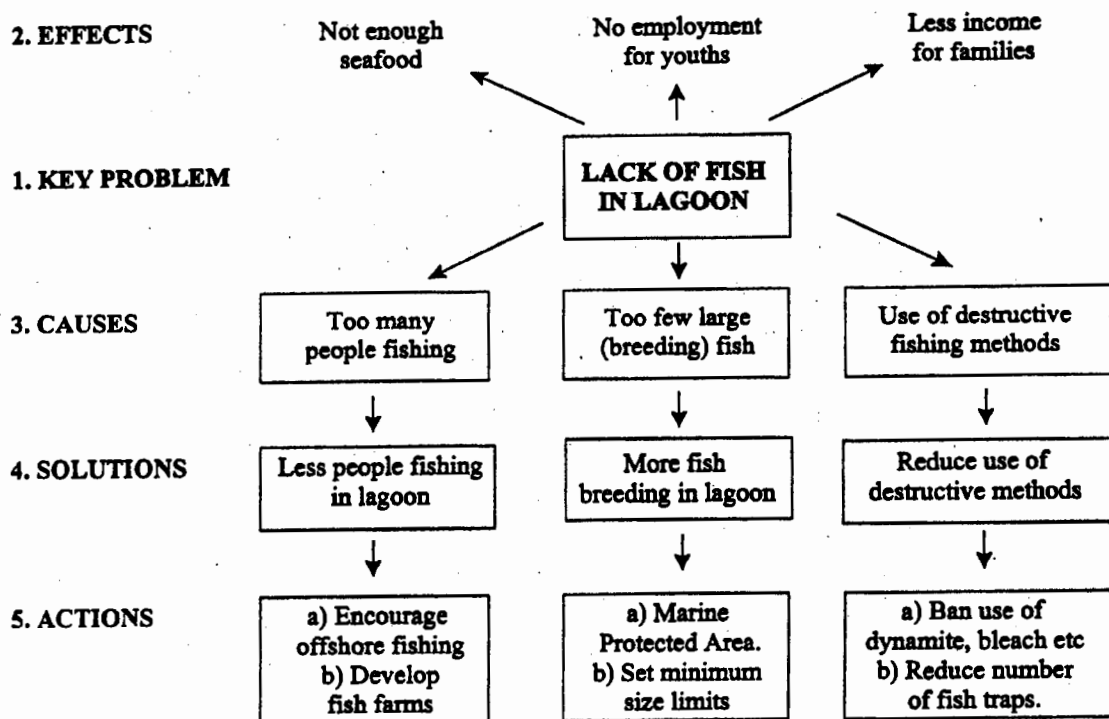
2. EFFECTS

Not enough seafood

No employment for youths

Less income for families

1. KEY PROBLEM

LACK OF FISH IN LAGOON

3. CAUSES

Too many people fishing

Too few large (breeding) fish

Use of destructive fishing methods

4. SOLUTIONS

Less people fishing in lagoon

More fish breeding in lagoon

Reduce use of destructive methods

5. ACTIONS

a) Encourage offshore fishing
b) Develop fish farms

a) Marine Protected Area.
b) Set minimum size limits

a) Ban use of dynamite, bleach etc
b) Reduce number of fish traps.